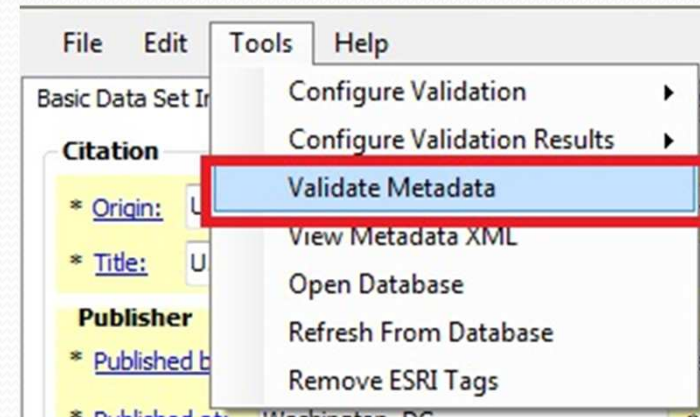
File Edit Tools Help

Basic Data Set In

Citation

* Origin: U

* Title: U

Publisher

* Published b

* Published at: Washington, DC

Configure Validation

Configure Validation Results

Validate Metadata

View Metadata XML

Open Database

Refresh From Database

Remove ESRI Tags